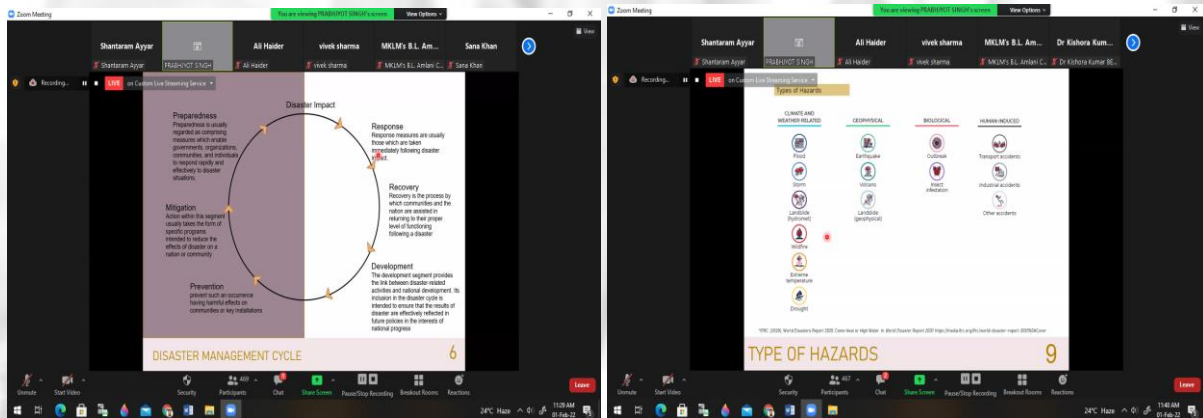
Zoom Meeting
You are viewing PRABHJYOT SINGH's screen
View Options

Shantaram Ayyar
PRABHJYOT SINGH
Ali Haider
vivek sharma
MKLM's B.L. Am...
Sana Khan

Shantaram Ayyar
PRABHJYOT SINGH
Ali Haider
vivek sharma
MKLM's B.L. Amlani C...
Sana Khan

Recording...
LIVE
on Custom Live Streaming Service

Disaster Impact

Preparedness
Preparedness is usually regarded as comprising measures which enable governments, organizations, communities, and individuals to respond rapidly and effectively to disaster situations.

Response
Response measures are usually those which are taken immediately following disaster impact.

Recovery
Recovery is the process by which communities and the nation are assisted in returning to their proper level of functioning following a disaster

Mitigation
Action within this segment usually takes the form of specific programs intended to reduce the effects of disaster on a nation or community.

Development
The development segment provides the link between disaster-related activities and national development. Its inclusion in the disaster cycle is intended to ensure that the results of disaster are effectively reflected in future policies in the interests of national progress

Prevention
prevent such an occurrence having harmful effects on communities or key installations

DISASTER MANAGEMENT CYCLE
6

Unmute
Start Video
Security
Participants 469
Chat
Share Screen
Pause/Stop Recording
Breakout Rooms
Reactions
Leave

24°C Haze
11:29 AM
01-Feb-22

Zoom Meeting
You are viewing PRABHJYOT SINGH's screen
View Options
View

Shantaram Ayyar
PRABHJYOT SINGH
Ali Haider
vivek sharma
MKLM's B.L. Am...
Dr Kishora Kum...

Shantaram Ayyar
PRABHJYOT SINGH
Ali Haider
vivek sharma
MKLM's B.L. Amlani C...
Dr Kishora Kumar BE...

Recording...
LIVE
on Custom Live Streaming Service

Types of Hazards

CLIMATE AND WEATHER-RELATED
Flood
Storm
Landslide (hydromet)
Wildfire
Extreme temperature
Drought

GEOPHYSICAL
Earthquake
Volcano
Landslide (geophysical)

BIOLOGICAL
Outbreak
Insect infestation

HUMAN-INDUCED
Transport accidents
Industrial accidents
Other accidents

*IFRC (2020), World Disasters Report 2020: Come Heat or High Water. In World Disaster Report 2020 https://media.ifrc.org/ifrc/world-disaster-report-2020/#Cover

TYPE OF HAZARDS
9

Unmute
Start Video
Security
Participants 467
Chat
Share Screen
Pause/Stop Recording
Breakout Rooms
Reactions
Leave

24°C Haze
11:40 AM
01-Feb-22